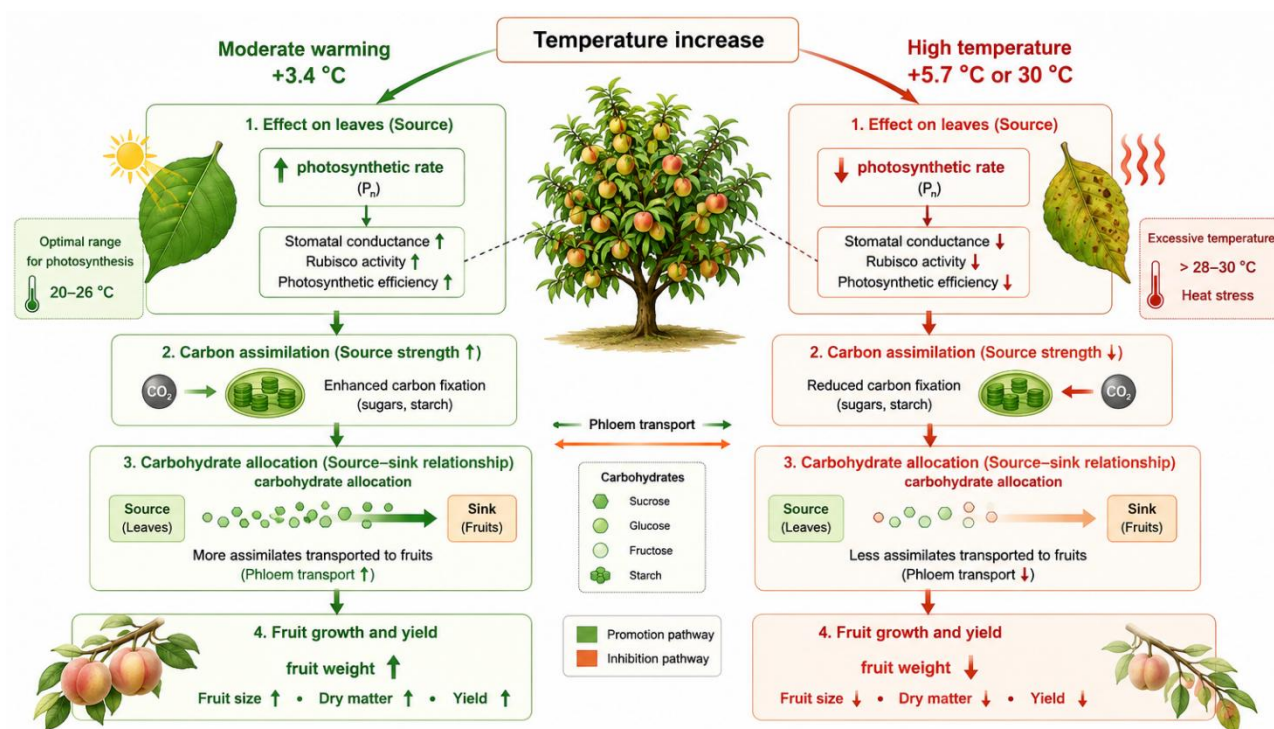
Temperature increase

Moderate warming
+3.4 °C

High temperature
+5.7 °C or 30 °C

1. Effect on leaves (Source)

↑ photosynthetic rate
($P_n$)

Stomatal conductance ↑
Rubisco activity ↑
Photosynthetic efficiency ↑

Optimal range for photosynthesis
20–26 °C

1. Effect on leaves (Source)

↓ photosynthetic rate
($P_n$)

Stomatal conductance ↓
Rubisco activity ↓
Photosynthetic efficiency ↓

Excessive temperature
> 28–30 °C
Heat stress

2. Carbon assimilation (Source strength ↑)

$CO_2$

Enhanced carbon fixation
(sugars, starch)

2. Carbon assimilation (Source strength ↓)

Reduced carbon fixation
(sugars, starch)

$CO_2$

Phloem transport

3. Carbohydrate allocation (Source–sink relationship)
carbohydrate allocation

Source
(Leaves)

Sink
(Fruits)

More assimilates transported to fruits
(Phloem transport ↑)

Carbohydrates
Sucrose
Glucose
Fructose
Starch

3. Carbohydrate allocation (Source–sink relationship)
carbohydrate allocation

Source
(Leaves)

Sink
(Fruits)

Less assimilates transported to fruits
(Phloem transport ↓)

4. Fruit growth and yield
fruit weight ↑
Fruit size ↑ • Dry matter ↑ • Yield ↑

Promotion pathway
Inhibition pathway

4. Fruit growth and yield
fruit weight ↓
Fruit size ↓ • Dry matter ↓ • Yield ↓